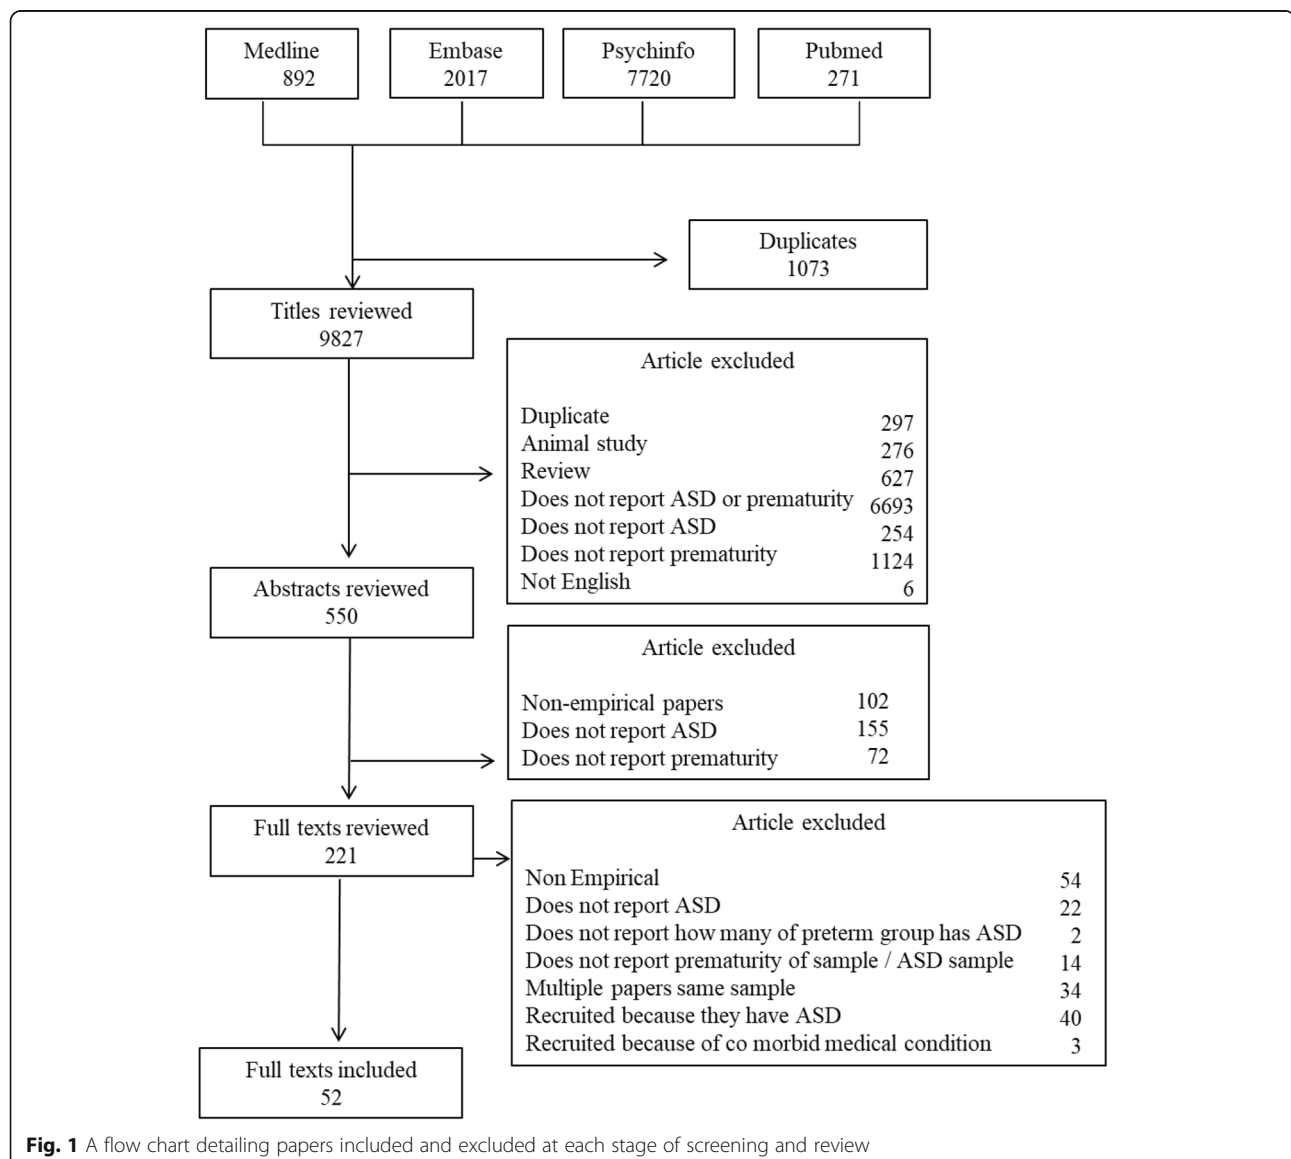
Medline
892

Embase
2017

Psychinfo
7720

Pubmed
271

Duplicates
1073

Titles reviewed
9827

Article excluded

| | |
|---|---|
| Duplicate | 297 |
| Animal study | 276 |
| Review | 627 |
| Does not report ASD or prematurity | 6693 |
| Does not report ASD | 254 |
| Does not report prematurity | 1124 |
| Not English | 6 |

Abstracts reviewed
550

Article excluded

| | |
|---|---|
| Non-empirical papers | 102 |
| Does not report ASD | 155 |
| Does not report prematurity | 72 |

Full texts reviewed
221

Article excluded

| | |
|---|---|
| Non Empirical | 54 |
| Does not report ASD | 22 |
| Does not report how many of preterm group has ASD | 2 |
| Does not report prematurity of sample / ASD sample | 14 |
| Multiple papers same sample | 34 |
| Recruited because they have ASD | 40 |
| Recruited because of co morbid medical condition | 3 |

Full texts included
52

**Fig. 1** A flow chart detailing papers included and excluded at each stage of screening and review